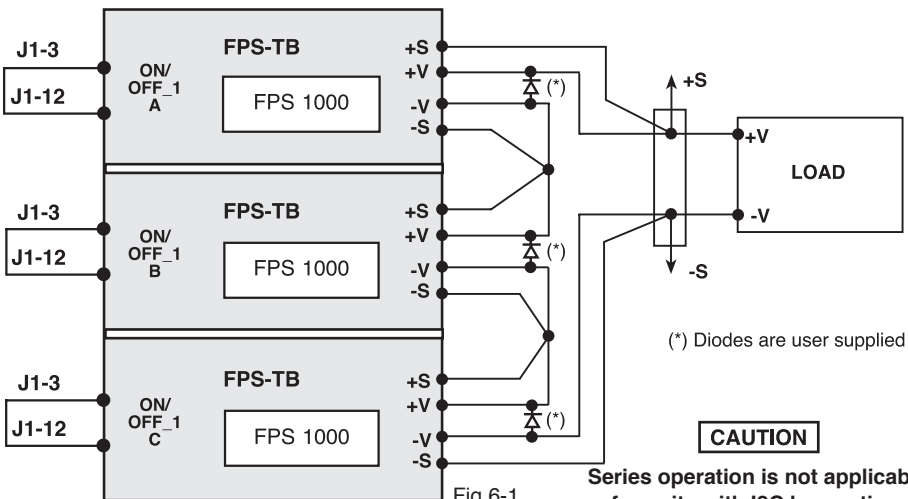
J1-3
J1-12
ON/ OFF_1 A
FPS-TB
FPS 1000
+S
+V
-V
-S
(*)
J1-3
J1-12
ON/ OFF_1 B
FPS-TB
FPS 1000
+S
+V
-V
-S
(*)
J1-3
J1-12
ON/ OFF_1 C
FPS-TB
FPS 1000
+S
+V
-V
-S
(*)
+S
-S
+V
-V
LOAD
(*) Diodes are user supplied
CAUTION
Series operation is not applicab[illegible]
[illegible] with I²C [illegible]
Fig 6-1